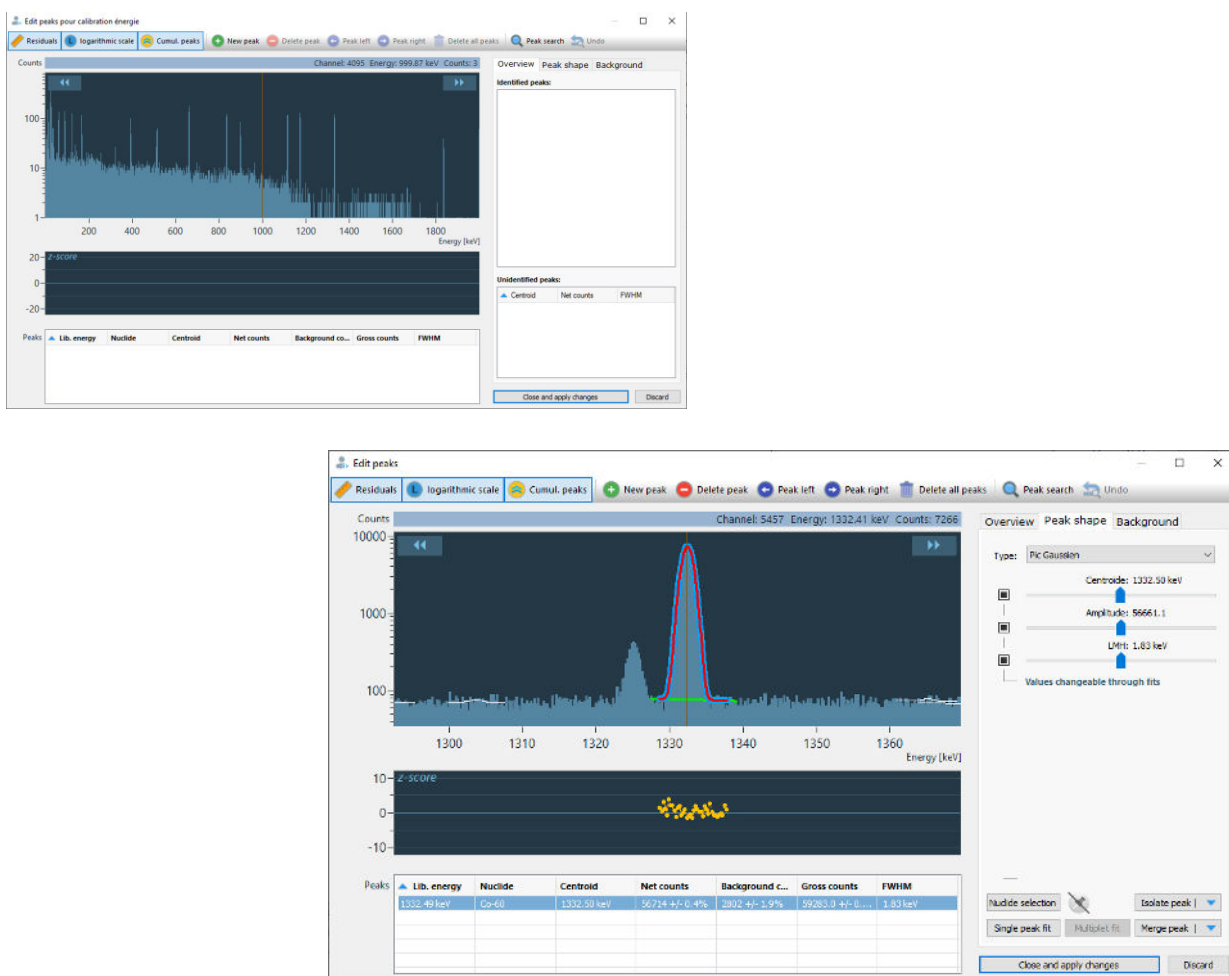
Edit peaks pour calibration énergie

Residuals | logarithmic scale | Cumul. peaks | New peak | Delete peak | Peak left | Peak right | Delete all peaks | Peak search | Undo

Counts
Channel: 4095 Energy: 999.87 keV Counts: 3

100
10
1
200 400 600 800 1000 1200 1400 1600 1800
Energy [keV]

20 z-score
0
-20

Peaks

| Lib. energy | Nuclide | Centroid | Net counts | Background co... | Gross counts | FWHM |
|---|---|---|---|---|---|---|

Overview | Peak shape | Background

Identified peaks:

Unidentified peaks:

| Centroid | Net counts | FWHM |
|---|---|---|

Close and apply changes | Discard

Edit peaks

Residuals | logarithmic scale | Cumul. peaks | New peak | Delete peak | Peak left | Peak right | Delete all peaks | Peak search | Undo

Counts
Channel: 5457 Energy: 1332.41 keV Counts: 7266

10000
1000
100
1300 1310 1320 1330 1340 1350 1360
Energy [keV]

10 z-score
0
-10

Peaks

| Lib. energy | Nuclide | Centroid | Net counts | Background c... | Gross counts | FWHM |
|---|---|---|---|---|---|---|
| 1332.49 keV | Co-60 | 1332.50 keV | 56714 +/- 0.4% | 2802 +/- 1.9% | 59283.0 +/- 0.... | 1.83 keV |

Overview | Peak shape | Background

Type: Pic Gaussien

Centroide: 1332.50 keV
Amplitude: 56661.1
LMH: 1.83 keV
Values changeable through fits

Nuclide selection | Isolate peak |
Single peak fit | Multiplet fit | Merge peak |

Close and apply changes | Discard